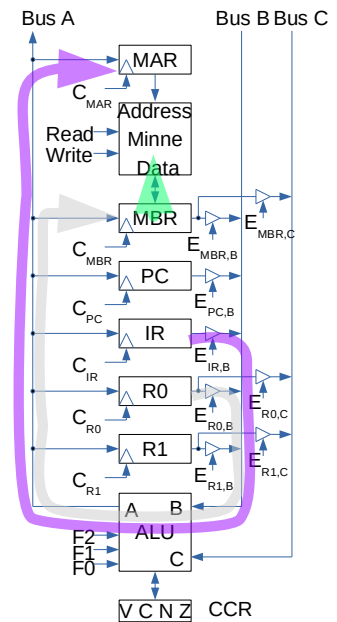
Bus A
Bus B Bus C
MAR
$C_{MAR}$
Address
Read
Minne
Write
Data
MBR
$E_{MBR,C}$
$C_{MBR}$
$E_{MBR,B}$
PC
$C_{PC}$
$E_{PC,B}$
IR
$C_{IR}$
$E_{IR,B}$
R0
$E_{R0,C}$
$C_{R0}$
$E_{R0,B}$
R1
$E_{R1,C}$
$C_{R1}$
$E_{R1,B}$
A B
ALU
F2
F1
C
F0
V C N Z CCR